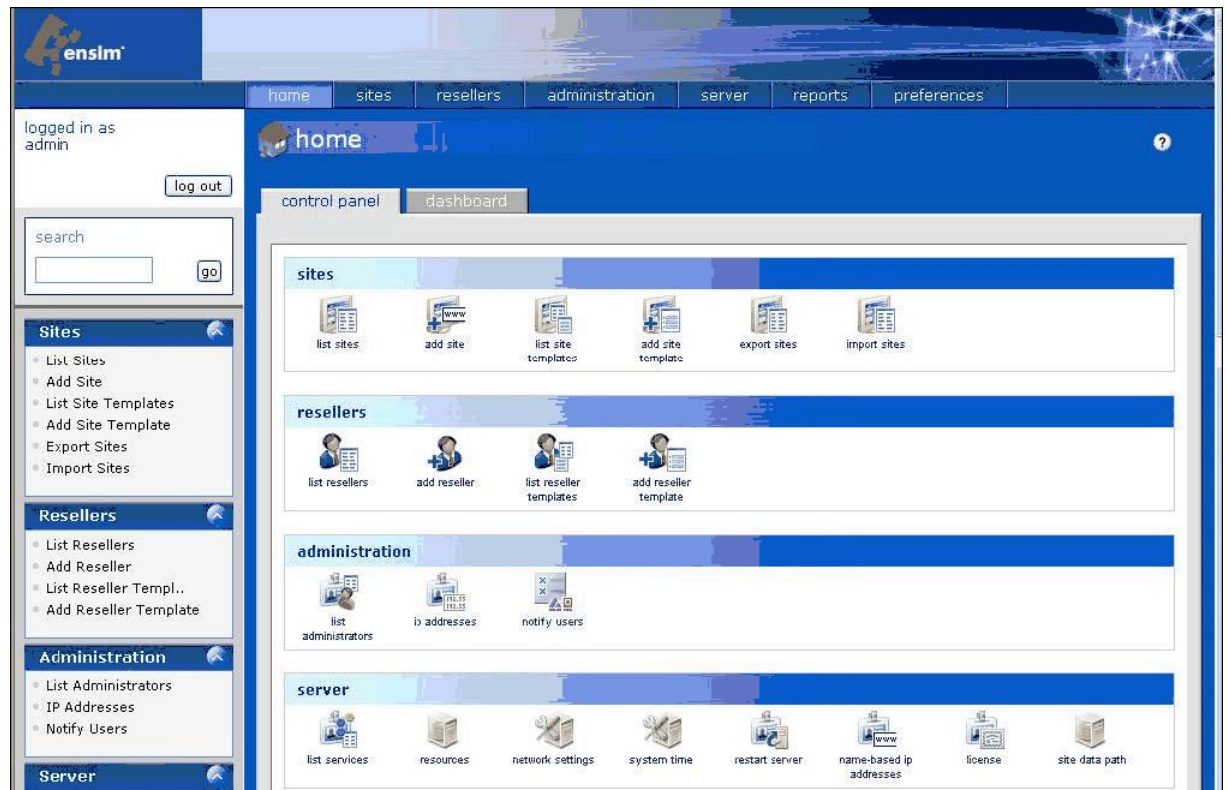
ensim

home sites resellers administration server reports preferences

logged in as admin

log out

search

go

Sites
List Sites
Add Site
List Site Templates
Add Site Template
Export Sites
Import Sites

Resellers
List Resellers
Add Reseller
List Reseller Templ..
Add Reseller Template

Administration
List Administrators
IP Addresses
Notify Users

Server

home

?

control panel dashboard

sites

list sites add site list site templates add site template export sites import sites

resellers

list resellers add reseller list reseller templates add reseller template

administration

list administrators ip addresses notify users

server

list services resources network settings system time restart server name-based ip addresses license site data path